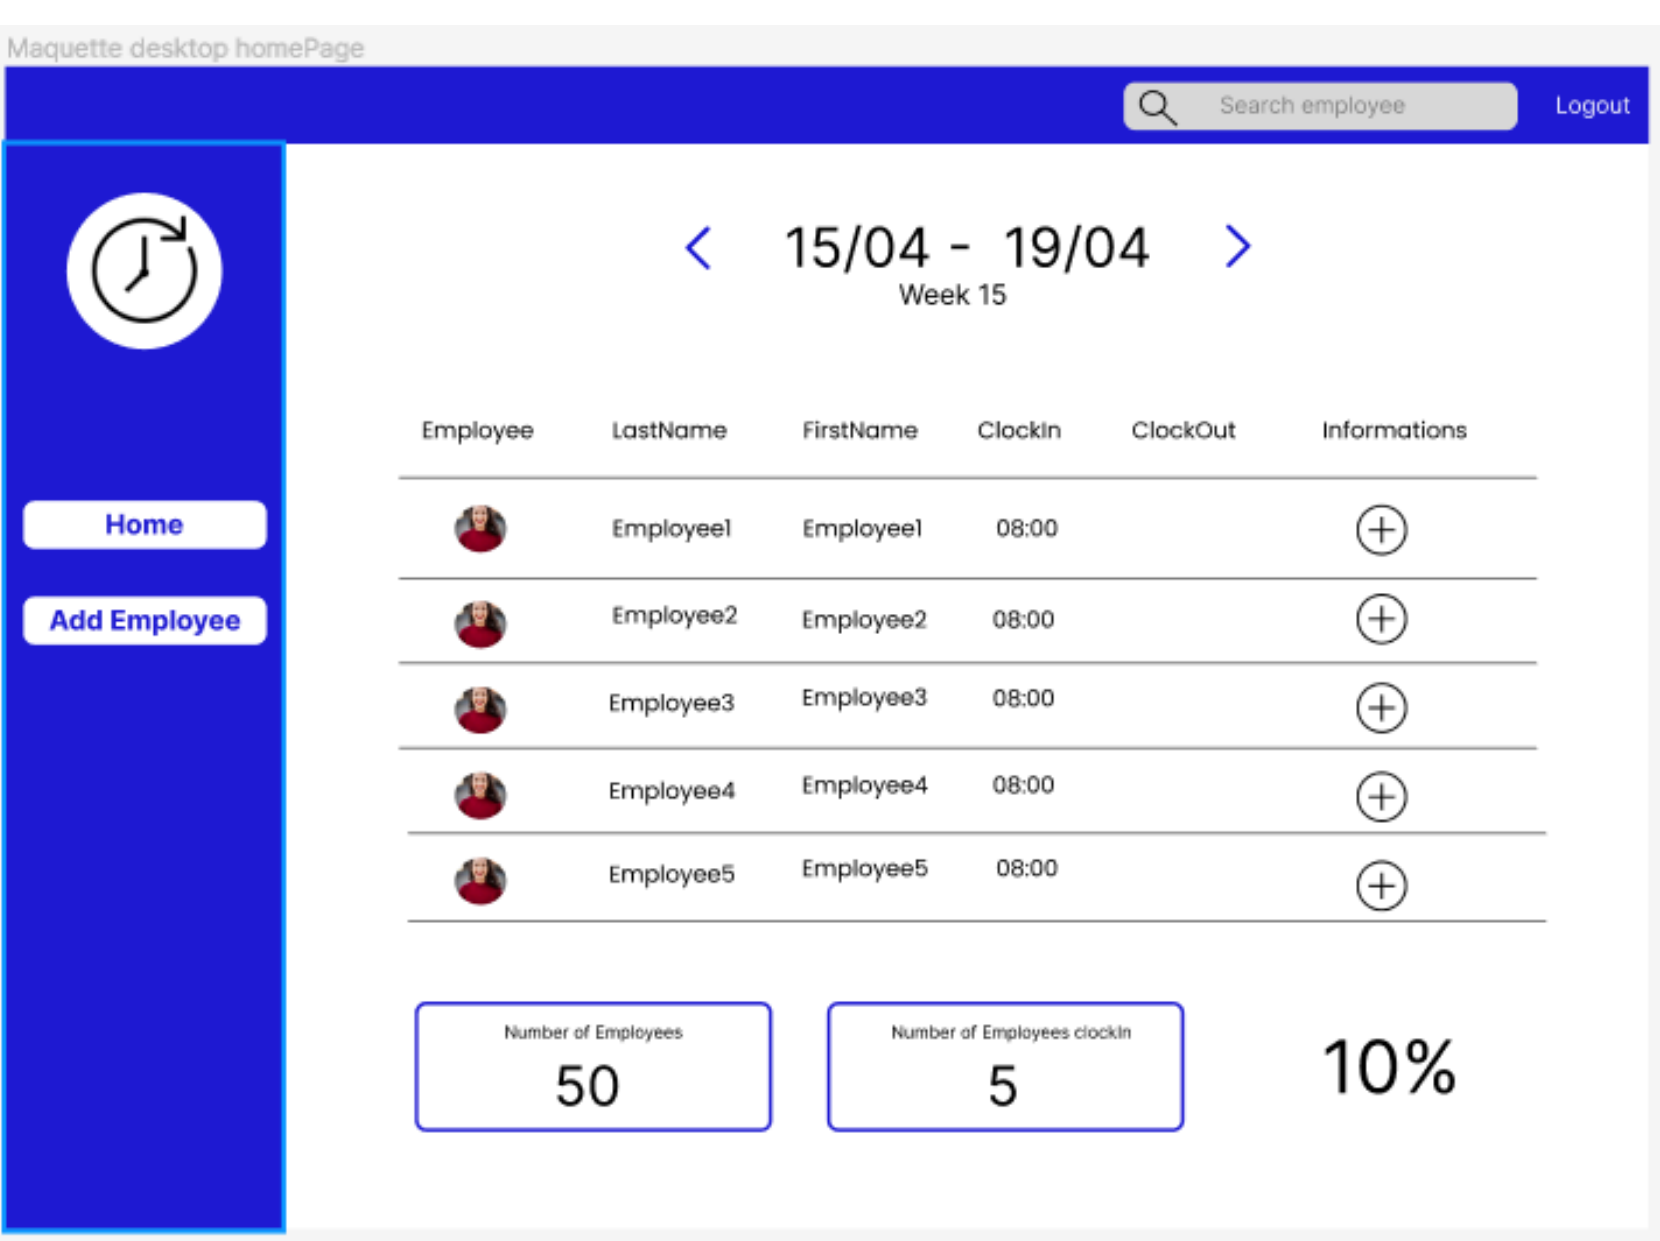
Maquette desktop homePage

Search employee

Logout

Home

Add Employee

15/04 - 19/04

Week 15

| Employee | LastName | FirstName | ClockIn | ClockOut | Informations |
|---|---|---|---|---|---|
| | Employee1 | Employee1 | 08:00 | | |
| | Employee2 | Employee2 | 08:00 | | |
| | Employee3 | Employee3 | 08:00 | | |
| | Employee4 | Employee4 | 08:00 | | |
| | Employee5 | Employee5 | 08:00 | | |

Number of Employees

50

Number of Employees clockIn

5

10%